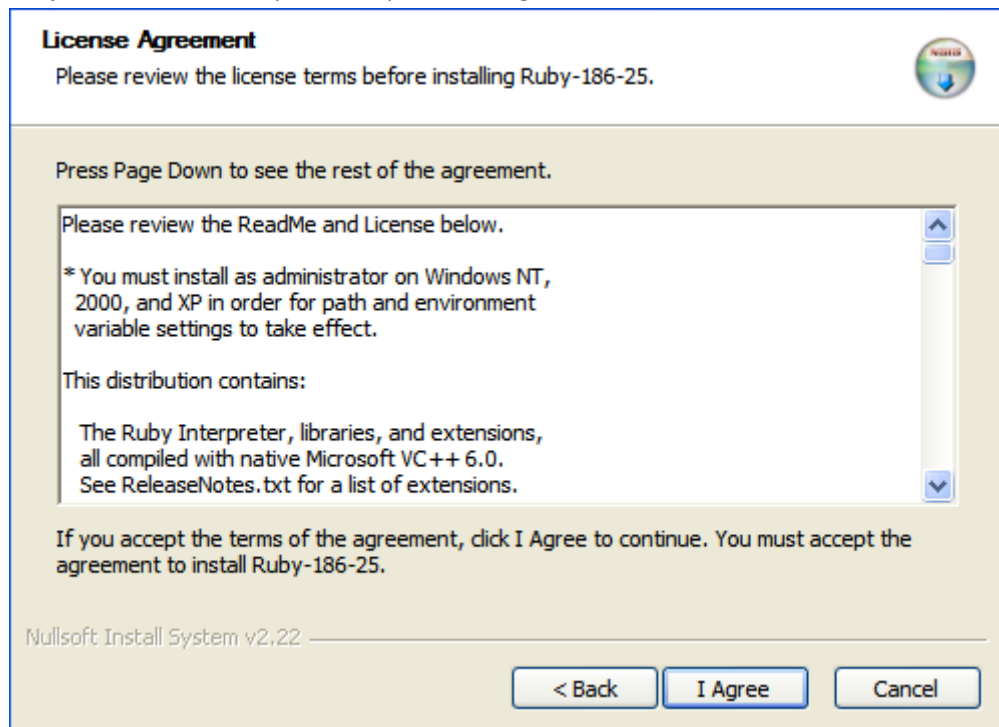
License Agreement
Please review the license terms before installing Ruby-186-25.

Press Page Down to see the rest of the agreement.

Please review the ReadMe and License below.

* You must install as administrator on Windows NT, 2000, and XP in order for path and environment variable settings to take effect.

This distribution contains:

The Ruby Interpreter, libraries, and extensions, all compiled with native Microsoft VC++ 6.0. See ReleaseNotes.txt for a list of extensions.

If you accept the terms of the agreement, click I Agree to continue. You must accept the agreement to install Ruby-186-25.

Nullsoft Install System v2.22

< Back

I Agree

Cancel